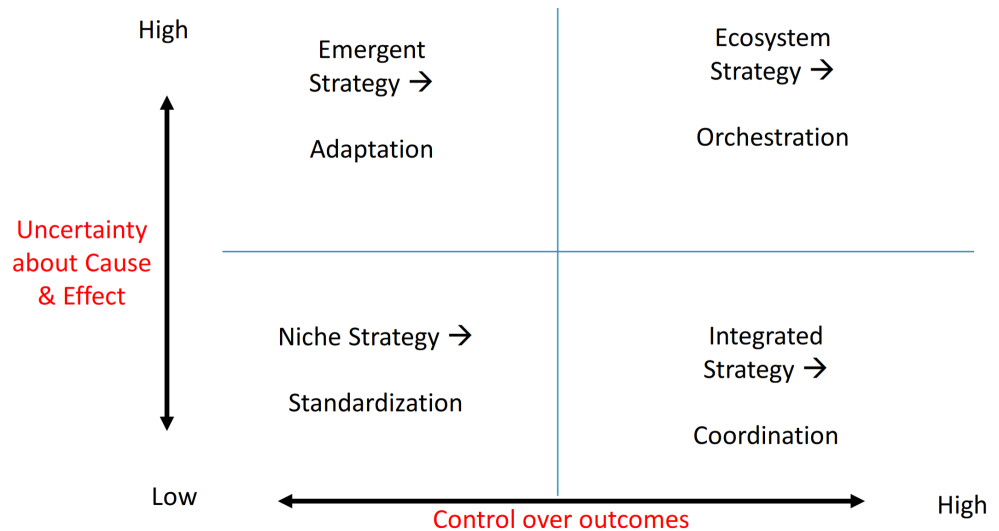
High

Uncertainty about Cause & Effect

Low

Emergent Strategy →

Adaptation

Ecosystem Strategy →

Orchestration

Niche Strategy →

Standardization

Integrated Strategy →

Coordination

High

Control over outcomes